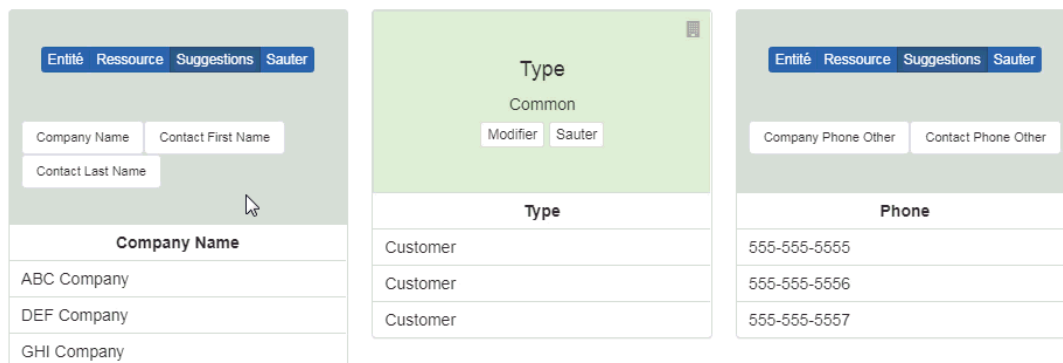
Entité Ressource Suggestions Sauter

Company Name Contact First Name Contact Last Name

| Company Name |
|---|
| ABC Company |
| DEF Company |
| GHI Company |

Type
Common
Modifier Sauter

| Type |
|---|
| Customer |
| Customer |
| Customer |

Entité Ressource Suggestions Sauter

Company Phone Other Contact Phone Other

| Phone |
|---|
| 555-555-5555 |
| 555-555-5556 |
| 555-555-5557 |